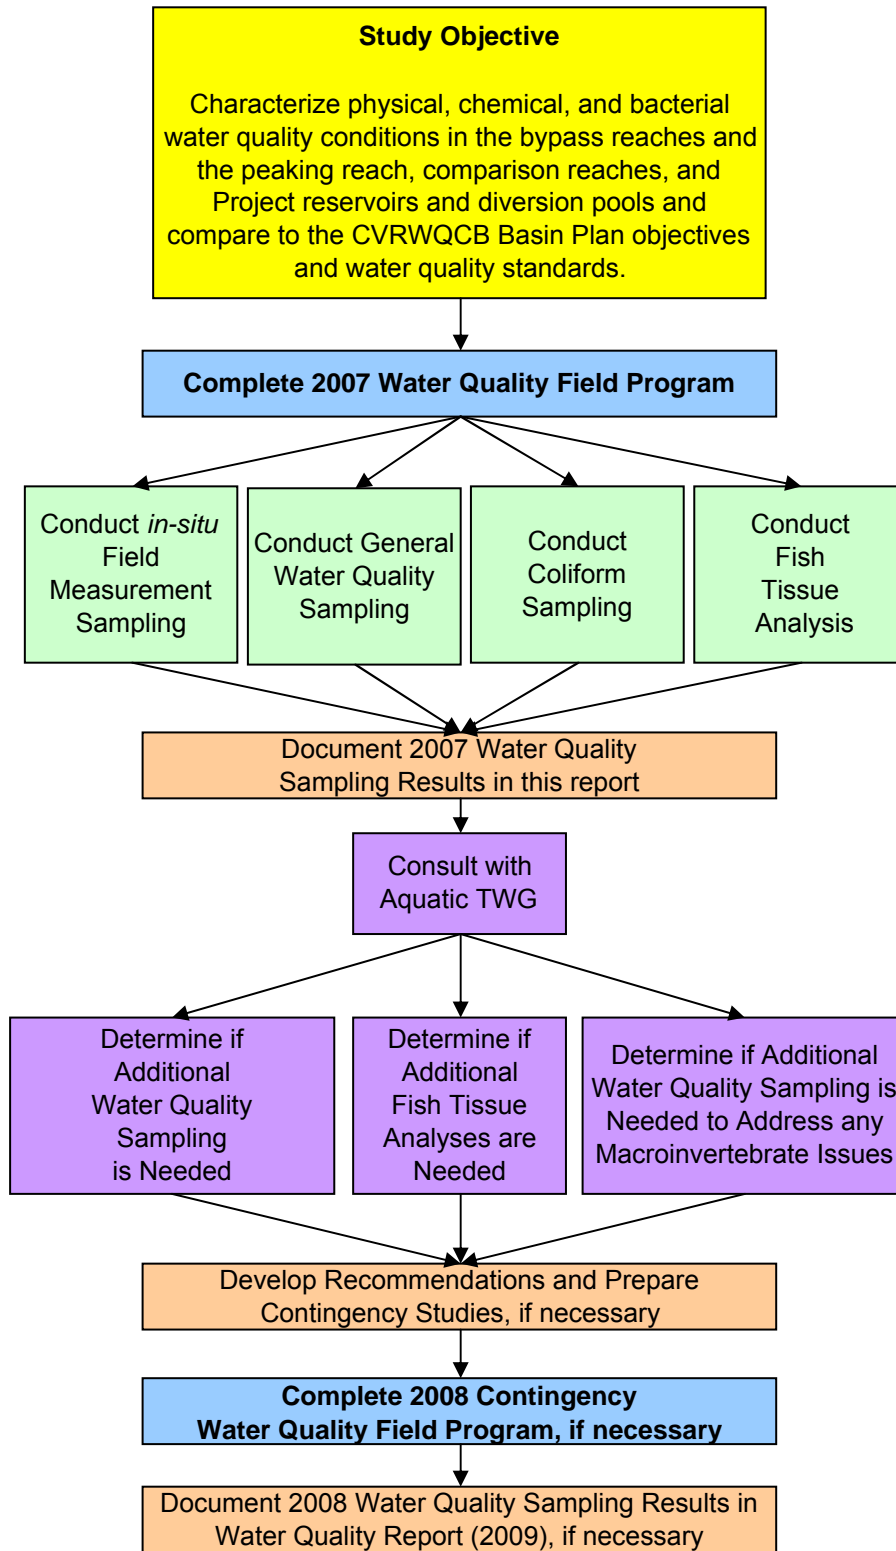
**Study Objective**

Characterize physical, chemical, and bacterial water quality conditions in the bypass reaches and the peaking reach, comparison reaches, and Project reservoirs and diversion pools and compare to the CVRWQCB Basin Plan objectives and water quality standards.

**Complete 2007 Water Quality Field Program**

Conduct *in-situ* Field Measurement Sampling

Conduct General Water Quality Sampling

Conduct Coliform Sampling

Conduct Fish Tissue Analysis

Document 2007 Water Quality Sampling Results in this report

Consult with Aquatic TWG

Determine if Additional Water Quality Sampling is Needed

Determine if Additional Fish Tissue Analyses are Needed

Determine if Additional Water Quality Sampling is Needed to Address any Macroinvertebrate Issues

Develop Recommendations and Prepare Contingency Studies, if necessary

**Complete 2008 Contingency Water Quality Field Program, if necessary**

Document 2008 Water Quality Sampling Results in Water Quality Report (2009), if necessary